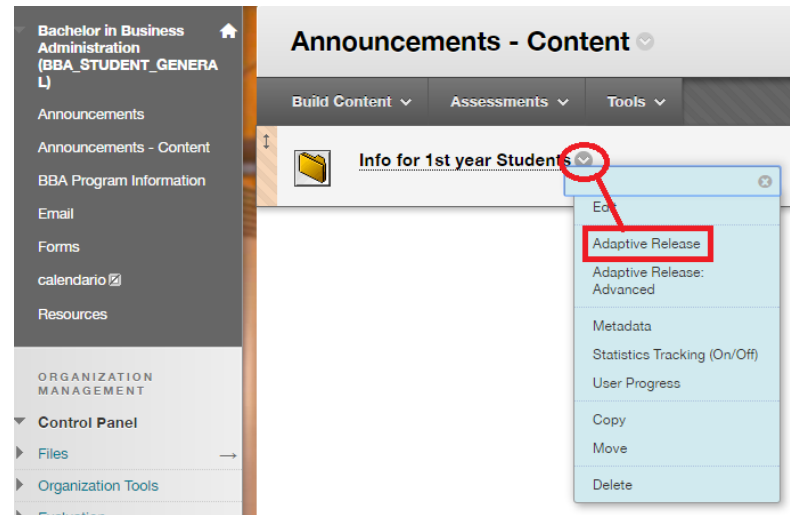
Bachelor in Business Administration (BBA_STUDENT_GENERAL)

Announcements

Announcements - Content

BBA Program Information

Email

Forms

calendario

Resources

ORGANIZATION MANAGEMENT

Control Panel

Files

Organization Tools

Evaluation

Announcements - Content

Build Content

Assessments

Tools

Info for 1st year Students

Edit

Adaptive Release

Adaptive Release: Advanced

Metadata

Statistics Tracking (On/Off)

User Progress

Copy

Move

Delete